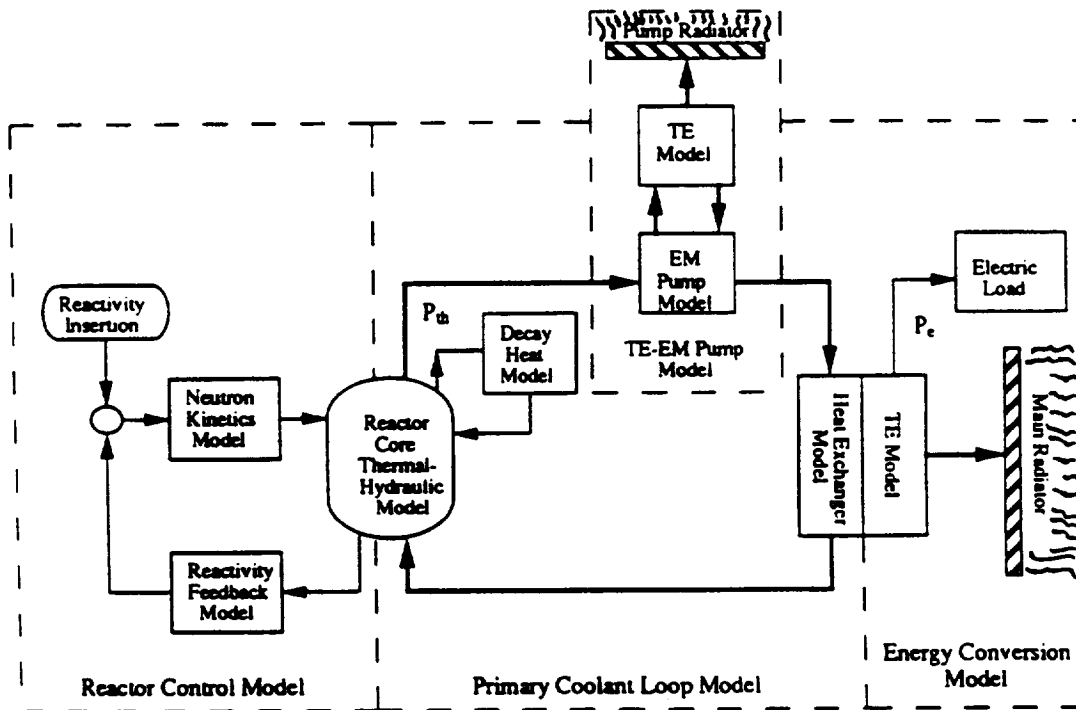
Pump Radiator

TE Model

EM Pump Model

TE-EM Pump Model

Electric Load

$P_e$

Reactivity Insertion

Neutron Kinetics Model

$P_{th}$

Decay Heat Model

Reactor Core Thermal-Hydraulic Model

Heat Exchanger Model

TE Model

Main Radiator

Reactivity Feedback Model

Reactor Control Model

Primary Coolant Loop Model

Energy Conversion Model